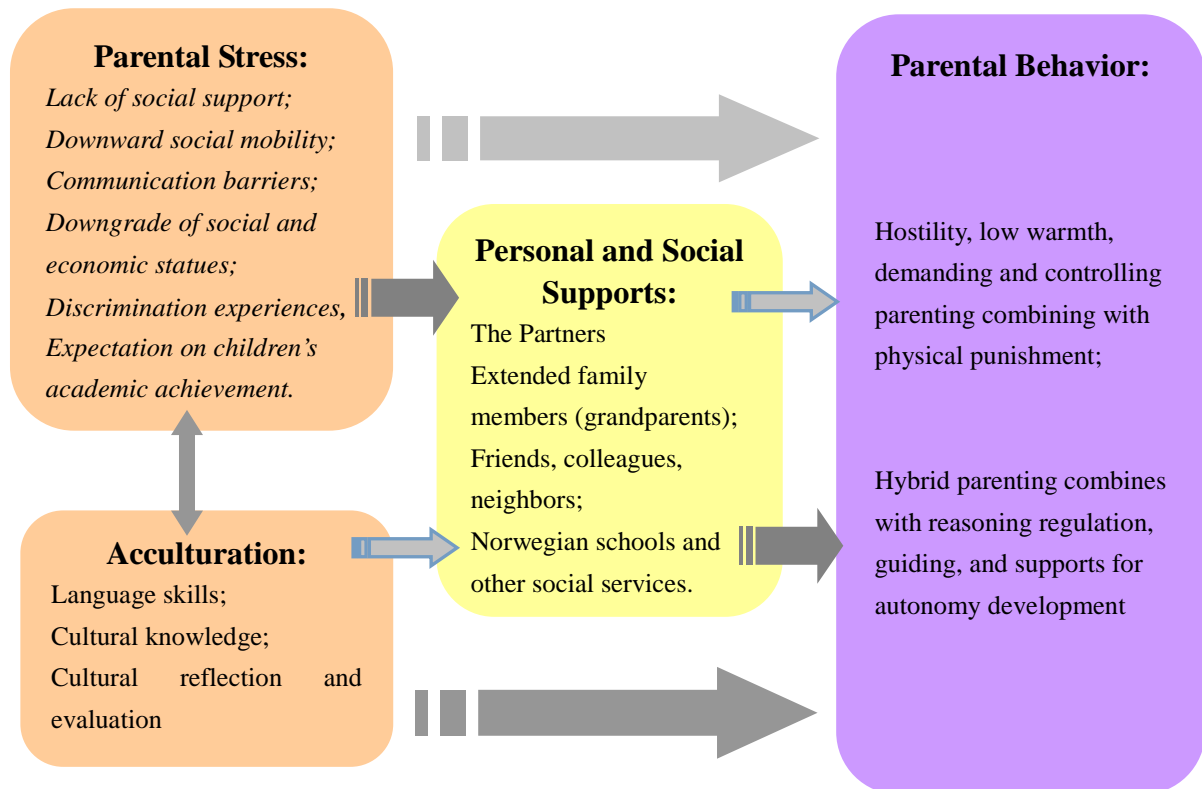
Parental Stress:
Lack of social support;
Downward social mobility;
Communication barriers;
Downgrade of social and economic statues;
Discrimination experiences,
Expectation on children's academic achievement.

Acculturation:
Language skills;
Cultural knowledge;
Cultural reflection and evaluation

Personal and Social Supports:
The Partners
Extended family members (grandparents);
Friends, colleagues, neighbors;
Norwegian schools and other social services.

Parental Behavior:

Hostility, low warmth, demanding and controlling parenting combining with physical punishment;

Hybrid parenting combines with reasoning regulation, guiding, and supports for autonomy development